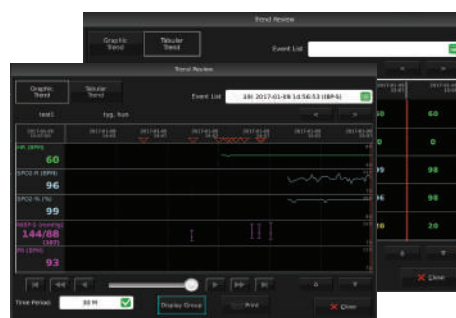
Trend Review

Graphic Trend

Tabular Trend

Event List

60

60

0

0

99

98

96

98

20

Close

Trend Review

Graphic Trend

Tabular Trend

Event List

18) 2017-01-08 14:56:53 (BP-S)

test1

tyg, hun

HR (BPM)

60

SPO2-R (BPM)

96

SPO2-% (%)

99

NIBP-S (mmHg)

144/88

(107)

RR (BPM)

93

Time Period

30 M

Display Group

Print

Close